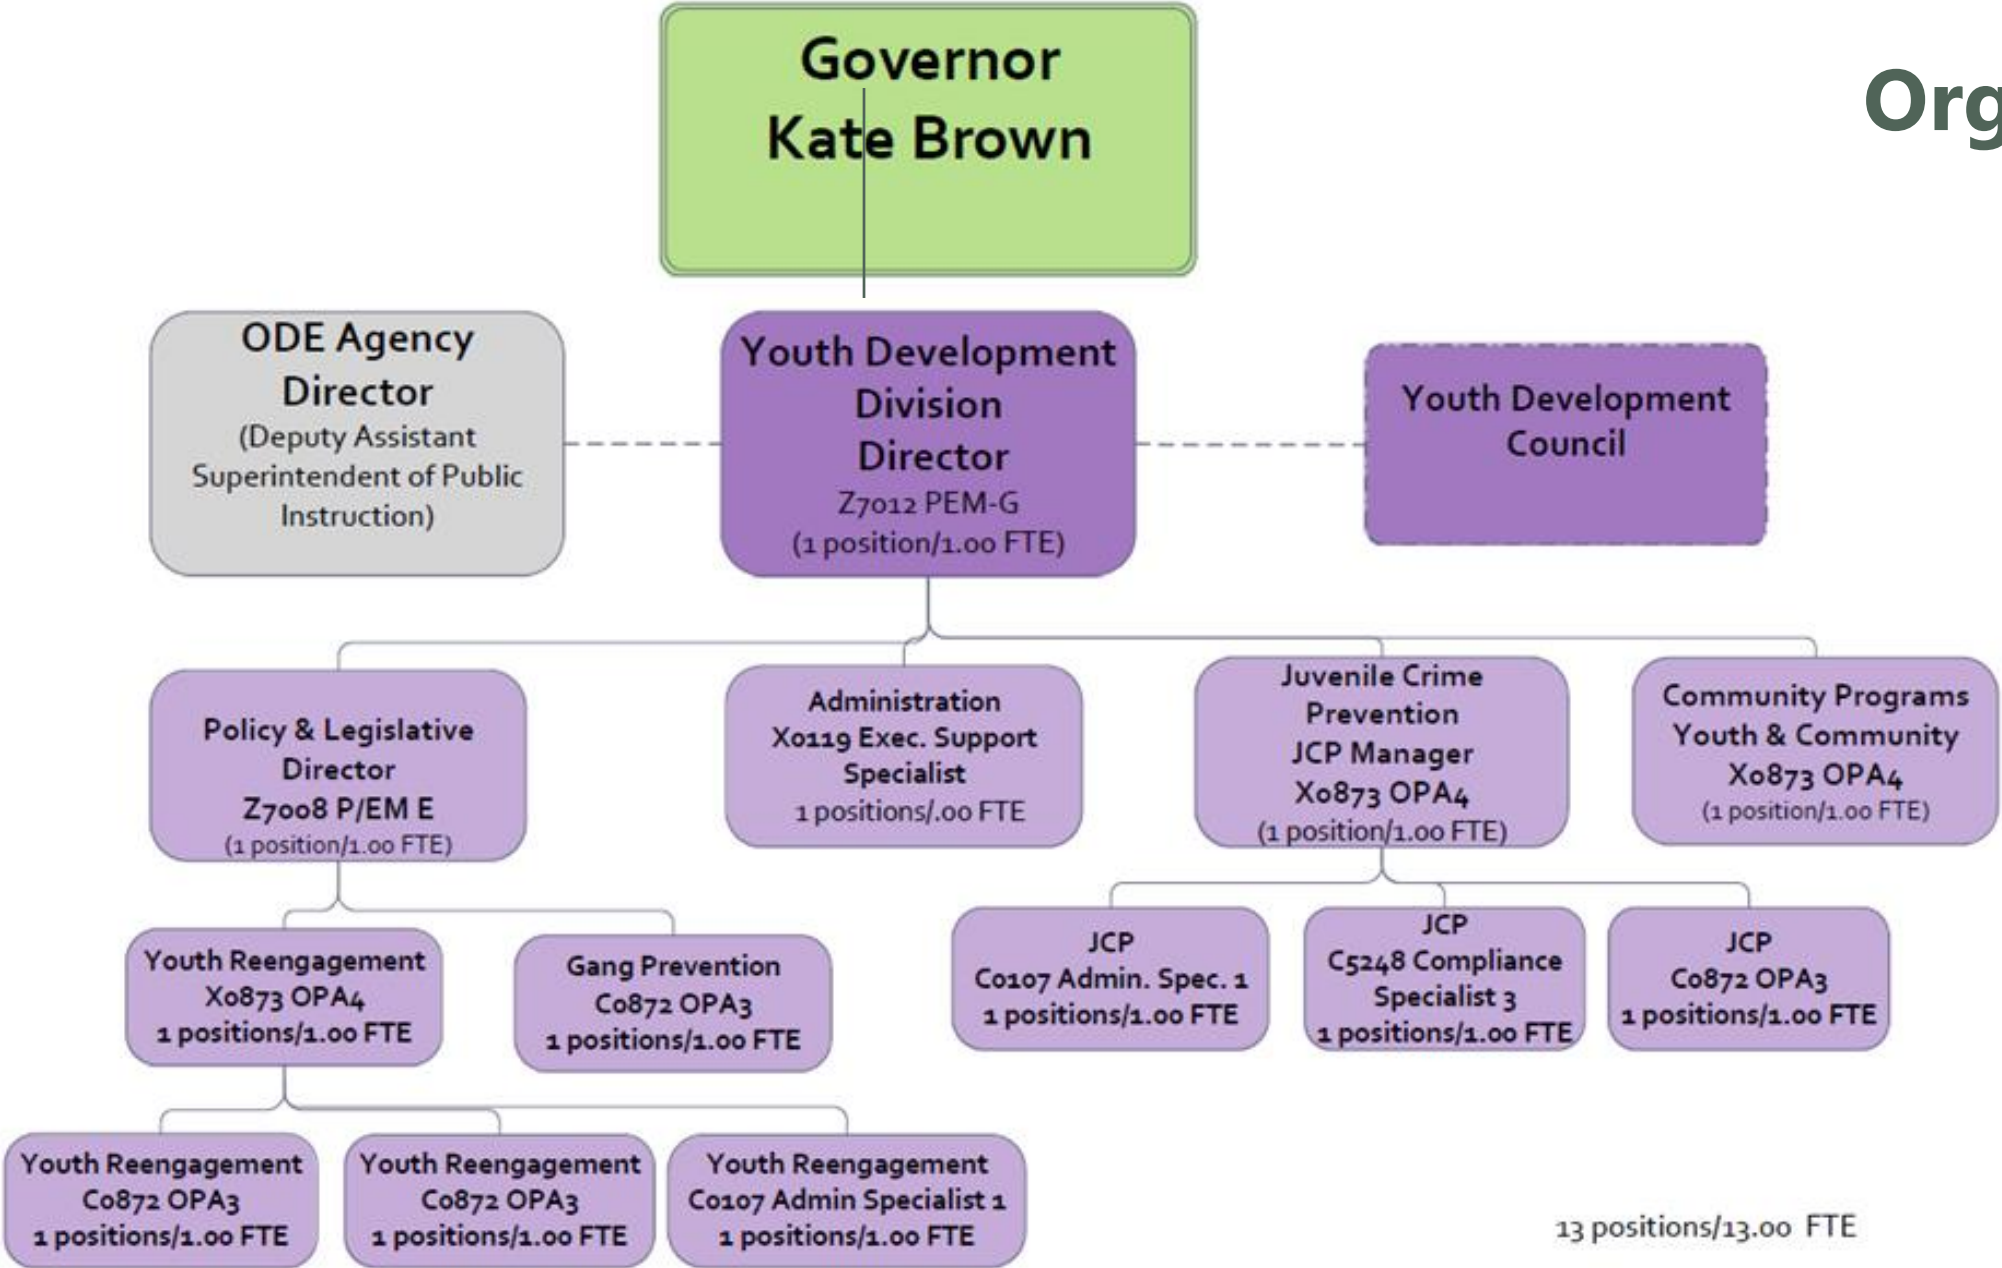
Governor
Kate Brown

Org

ODE Agency Director
(Deputy Assistant Superintendent of Public Instruction)

Youth Development Division Director
Z7012 PEM-G
(1 position/1.00 FTE)

Youth Development Council

Policy & Legislative Director
Z7008 P/EM E
(1 position/1.00 FTE)

Administration
X0119 Exec. Support Specialist
1 positions/.00 FTE

Juvenile Crime Prevention
JCP Manager
X0873 OPA4
(1 position/1.00 FTE)

Community Programs
Youth & Community
X0873 OPA4
(1 position/1.00 FTE)

Youth Reengagement
X0873 OPA4
1 positions/1.00 FTE

Gang Prevention
C0872 OPA3
1 positions/1.00 FTE

JCP
C0107 Admin. Spec. 1
1 positions/1.00 FTE

JCP
C5248 Compliance Specialist 3
1 positions/1.00 FTE

JCP
C0872 OPA3
1 positions/1.00 FTE

Youth Reengagement
C0872 OPA3
1 positions/1.00 FTE

Youth Reengagement
C0872 OPA3
1 positions/1.00 FTE

Youth Reengagement
C0107 Admin Specialist 1
1 positions/1.00 FTE

13 positions/13.00 FTE